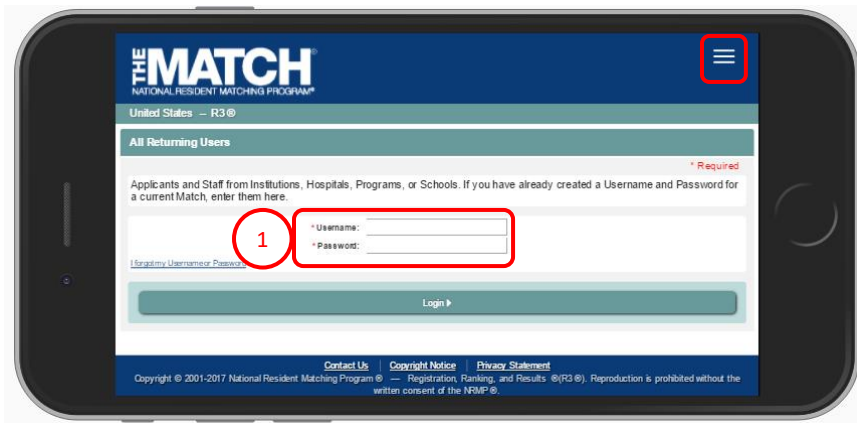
THE MATCH®
NATIONAL RESIDENT MATCHING PROGRAM®

United States – R3®

All Returning Users

* Required

Applicants and Staff from Institutions, Hospitals, Programs, or Schools. If you have already created a Username and Password for a current Match, enter them here.

1

* Username:
* Password:

I forgot my Username or Password

Login ▸

Contact Us | Copyright Notice | Privacy Statement
Copyright © 2001-2017 National Resident Matching Program® — Registration, Ranking, and Results ®(R3®). Reproduction is prohibited without the written consent of the NRMP®.